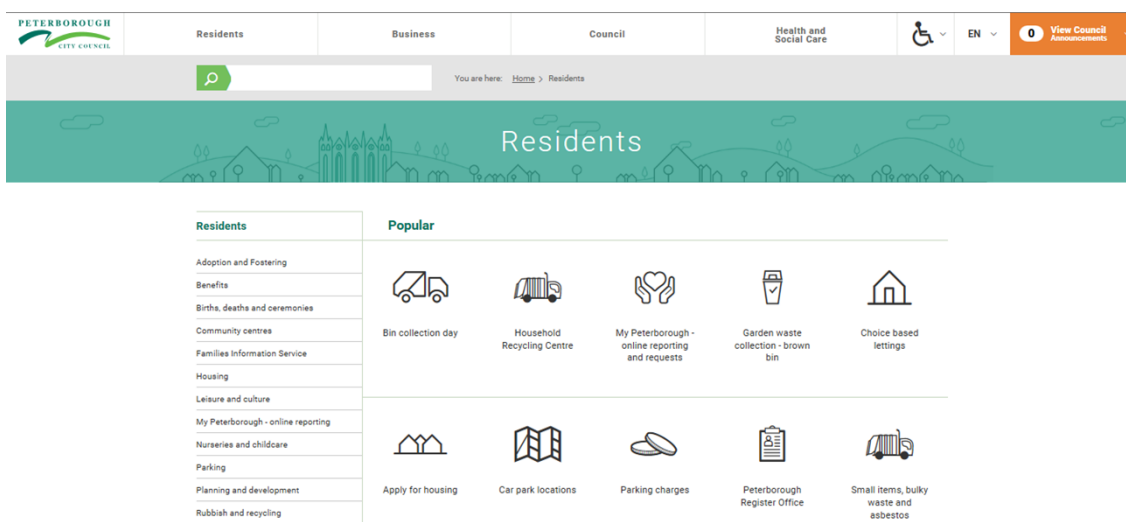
PETERBOROUGH CITY COUNCIL

Residents
Business
Council
Health and Social Care
EN
0 View Council Announcements

You are here: Home > Residents

Residents

Residents

Adoption and Fostering
Benefits
Births, deaths and ceremonies
Community centres
Families Information Service
Housing
Leisure and culture
My Peterborough - online reporting
Nurseries and childcare
Parking
Planning and development
Rubbish and recycling

Popular

Bin collection day
Household Recycling Centre
My Peterborough - online reporting and requests
Garden waste collection - brown bin
Choice based lettings
Apply for housing
Car park locations
Parking charges
Peterborough Register Office
Small items, bulky waste and asbestos